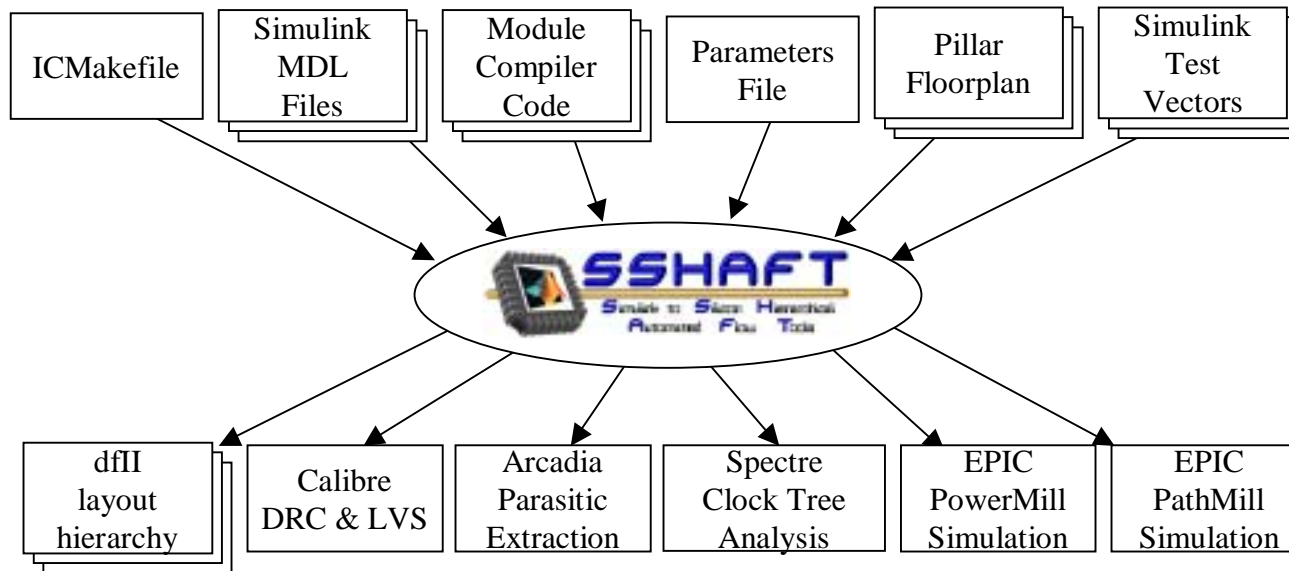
ICMakefile

Simulink MDL Files

Module Compiler Code

Parameters File

Pillar Floorplan

Simulink Test Vectors

SSHAFT

Simulink to Silicon Hierarchical Automated Flow Tools

dfII layout hierarchy

Calibre DRC & LVS

Arcadia Parasitic Extraction

Spectre Clock Tree Analysis

EPIC PowerMill Simulation

EPIC PathMill Simulation